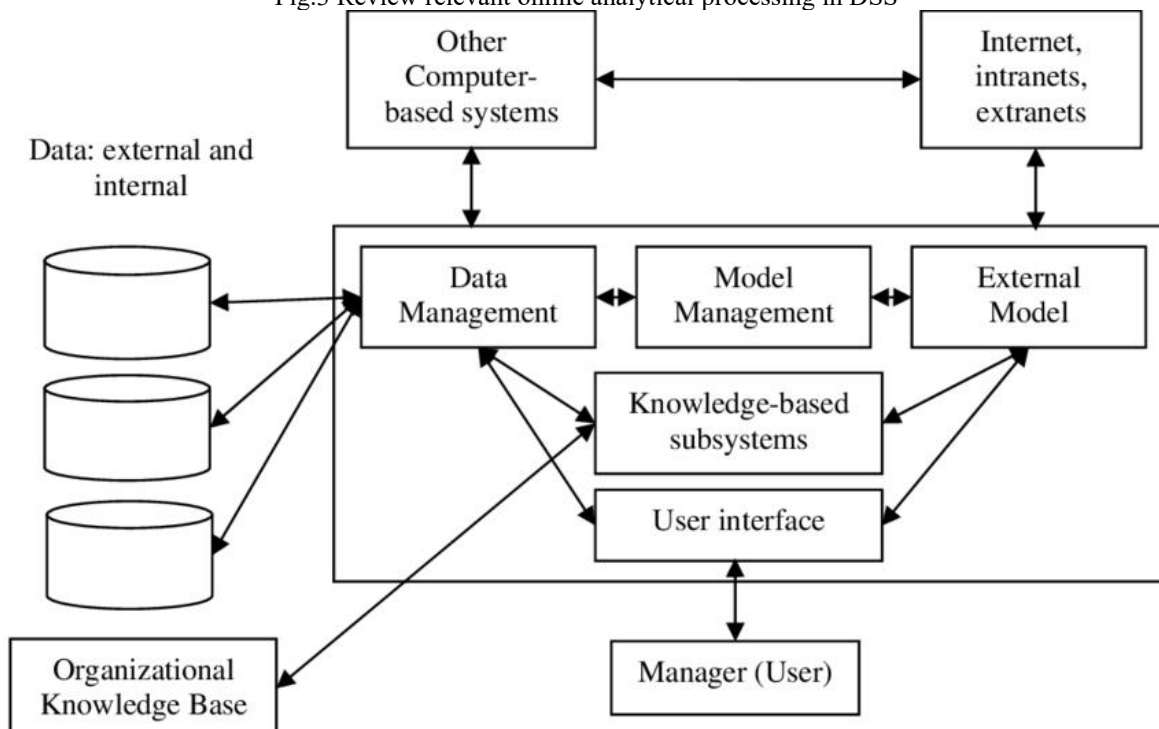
Fig.3 Review relevant online analytical processing in DSS

Other Computer-based systems

Internet, intranets, extranets

Data: external and internal

Data Management

Model Management

External Model

Knowledge-based subsystems

User interface

Organizational Knowledge Base

Manager (User)